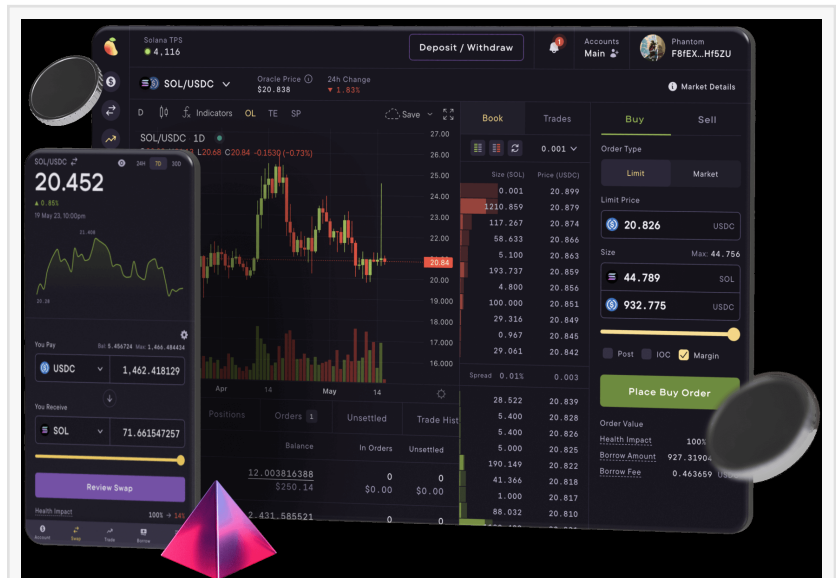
Solana TPS
4,116

Deposit / Withdraw

Accounts
Main

Phantom
F8fEX...Hf5ZU

SOL/USDC

Oracle Price
$20.838

24h Change
1.83%

Market Details

D Indicators OL TE SP

Save

SOL/USDC 1D

L 20.66 C 20.84 -0.1530 (-0.73%)

27.00
26.00
25.00
24.00
23.00
22.00
20.84
20.00
18.000
17.000
16.000

Apr 14 May 14

Positions Orders 1 Unsettled Trade Hist

Balance In Orders Unsettled
12.003816388 0 0
$250.14 $0.00 $0.00
2,431.585521 0 0

Book Trades

0.001

Size (SOL) Price (USDC)
0.001 20.899
1210.859 20.879
117.267 20.874
58.633 20.866
5.000 20.863
193.737 20.859
4.800 20.856
100.000 20.851
29.316 20.849
0.967 20.845
29.061 20.842
Spread 0.01% 0.003
28.522 20.839
5.400 20.828
5.400 20.826
5.000 20.825
190.149 20.822
41.366 20.818
1.000 20.817
88.032 20.810

Buy Sell

Order Type
Limit Market

Limit Price
20.826 USDC

Size Max: 44.756
44.789 SOL
932.775 USDC

Post IOC Margin

Place Buy Order

Order Value
Health Impact 100%
Borrow Amount 927.31904
Borrow Fee 0.463659

SOL/USDC
24H 7D 30D
20.452
0.85%
19 May 23, 10:00pm
21.408
20.58

You Pay Bal 5.456724 Max 1,466.484434
USDC 1,462.418129

You Receive
SOL 71.661547257

Review Swap

Health Impact 100% 14%

Account Swap Trade Borrow